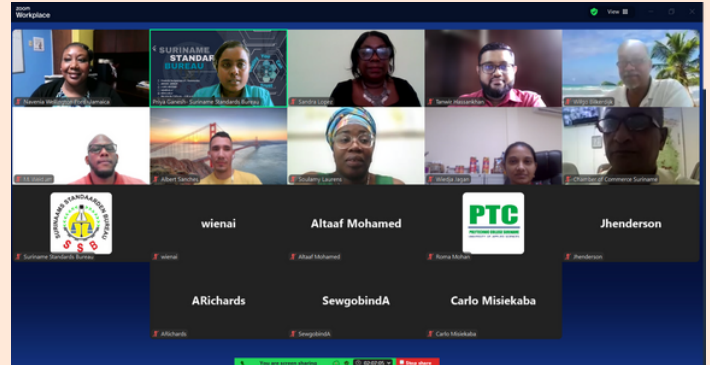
zoom Workplace

View

Navenia Wellington Fort/Jamaica

SURINAME STANDARDS BUREAU

Priya Ganesh - Suriname Standards Bureau

Sandra Lopez

Tanwin Hassankhan

Wilfri Dikerdak

I.B. Vieira

Albert Sanches

Soulamy Laurens

Wiedja Jagan

Chamber of Commerce Suriname

SURINAAMSE STANDAARDEN BUREAU SSB

Suriname Standards Bureau

wienai

wienai

Altaaf Mohamed

Altaaf Mohamed

PTC POLYTECHNIC COLLEGE SURINAME

Roma Mohan

Jhenderson

Jhenderson

ARichards

ARichards

SewgobindA

SewgobindA

Carlo Misiekaba

Carlo Misiekaba

You are screen sharing

02:07:05

Stop share